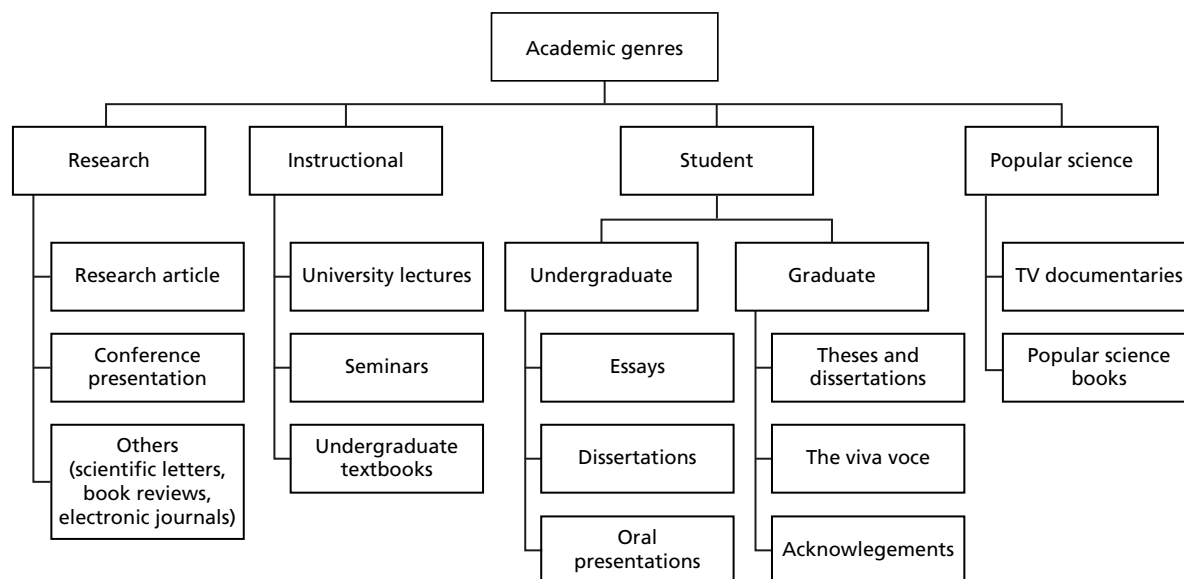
Academic genres

Research

Research article

Conference presentation

Others (scientific letters, book reviews, electronic journals)

Instructional

University lectures

Seminars

Undergraduate textbooks

Student

Undergraduate

Essays

Dissertations

Oral presentations

Graduate

Theses and dissertations

The viva voce

Acknowlegements

Popular science

TV documentaries

Popular science books